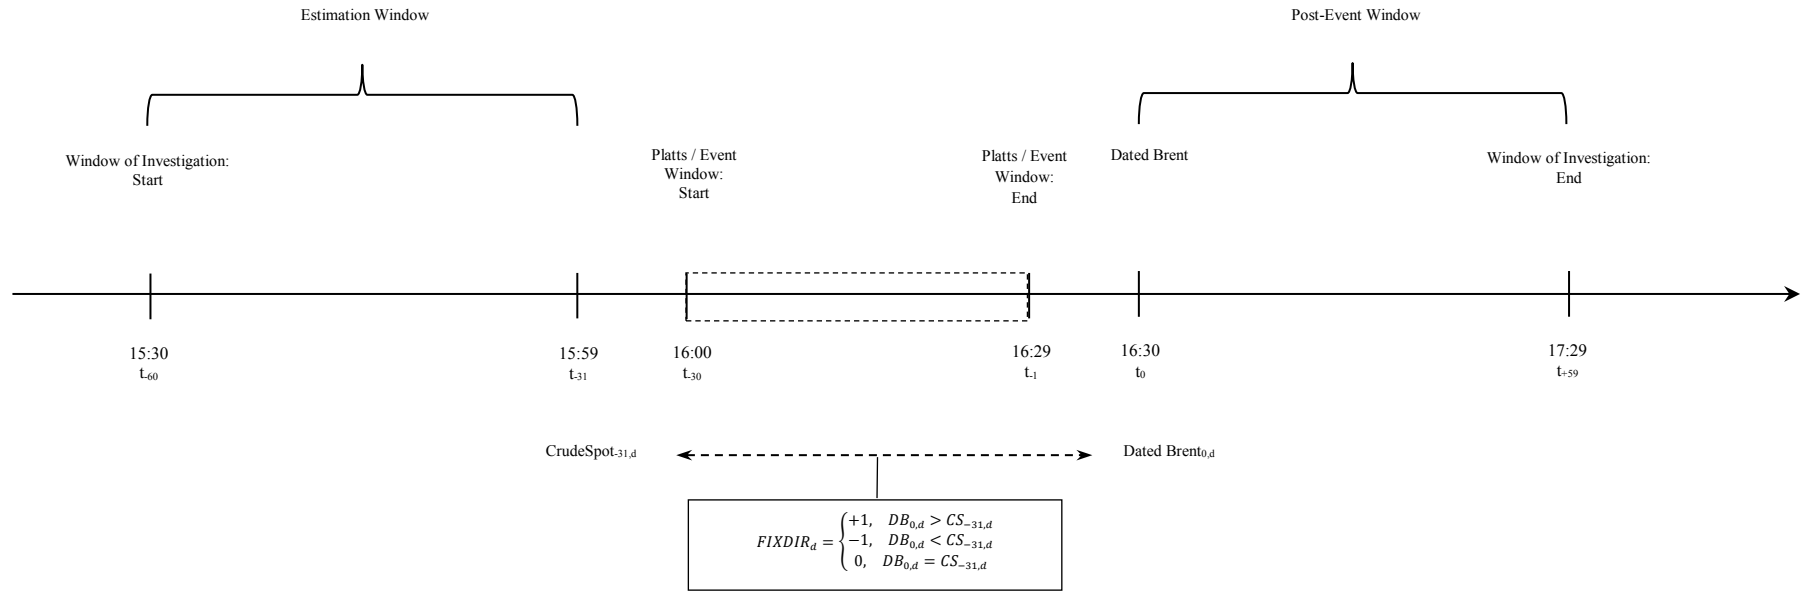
Estimation Window

Post-Event Window

Window of Investigation: Start

Platts / Event Window: Start

Platts / Event Window: End

Dated Brent

Window of Investigation: End

15:30
$t_{-60}$

15:59
$t_{-31}$

16:00
$t_{-30}$

16:29
$t_{-1}$

16:30
$t_{0}$

17:29
$t_{+59}$

CrudeSpot$_{-31,d}$

Dated Brent$_{0,d}$

$FIXDIR_d = \begin{cases} +1, & DB_{0,d} > CS_{-31,d} \\ -1, & DB_{0,d} < CS_{-31,d} \\ 0, & DB_{0,d} = CS_{-31,d} \end{cases}$